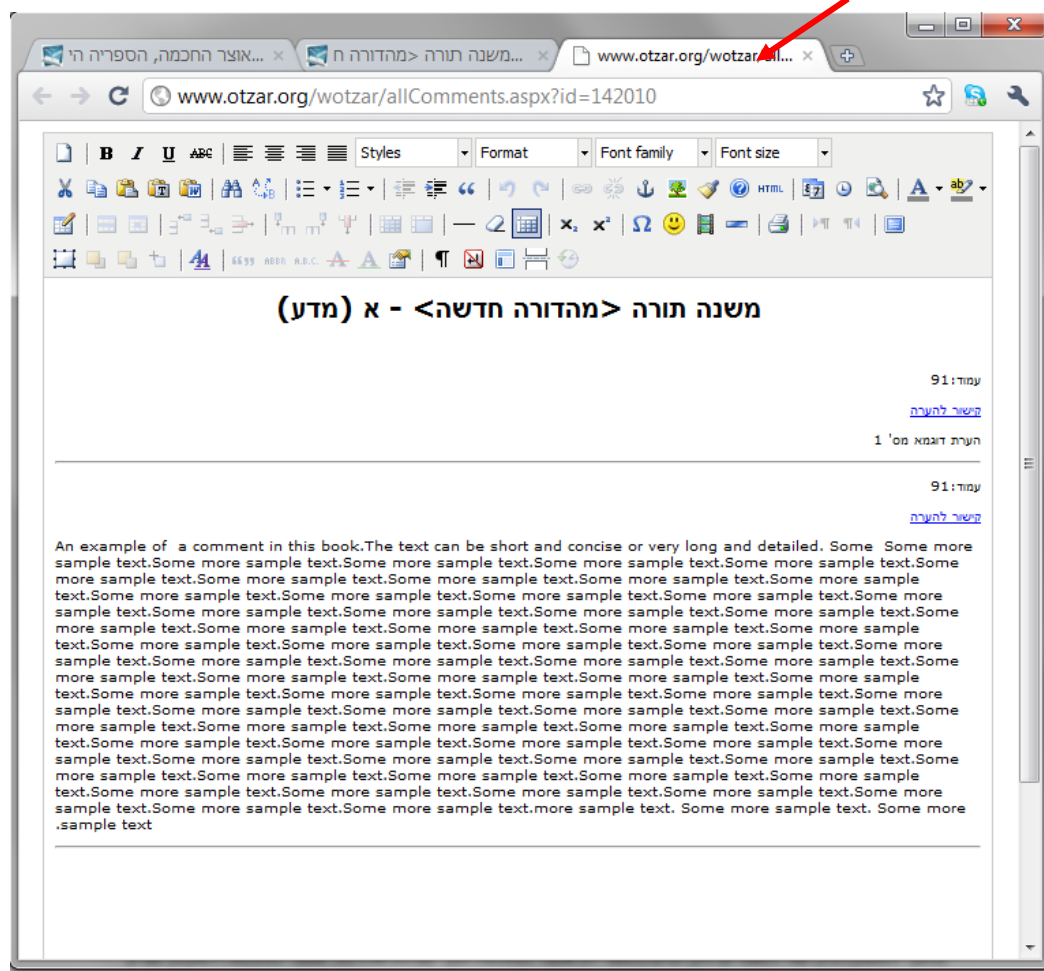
...אוצר החכמה, הספריה הי ×
...משנה תורה <מהדורה ח ×
www.otzar.org/wotzar/al... ×

www.otzar.org/wotzar/allComments.aspx?id=142010

Styles
Format
Font family
Font size
HTML

משנה תורה <מהדורה חדשה> - א (מדע)

עמוד: 91

קישור להערה

הערת דוגמא מס' 1

עמוד: 91

קישור להערה

An example of a comment in this book.The text can be short and concise or very long and detailed. Some Some more sample text.Some more sample text.Some more sample text.Some more sample text.Some more sample text.Some more sample text.Some more sample text.Some more sample text.Some more sample text.Some more sample text.Some more sample text.Some more sample text.Some more sample text.Some more sample text.Some more sample text.Some more sample text.Some more sample text.Some more sample text.Some more sample text.Some more sample text.Some more sample text.Some more sample text.Some more sample text.Some more sample text.Some more sample text.Some more sample text.Some more sample text.Some more sample text.Some more sample text.Some more sample text.Some more sample text.Some more sample text.Some more sample text.Some more sample text.Some more sample text.Some more sample text.Some more sample text.Some more sample text.Some more sample text.Some more sample text.Some more sample text.Some more sample text.Some more sample text.Some more sample text.Some more sample text.Some more sample text.Some more sample text.Some more sample text.Some more sample text.Some more sample text.Some more sample text.Some more sample text.Some more sample text.Some more sample text.Some more sample text.Some more sample text.Some more sample text.Some more sample text.Some more sample text.Some more sample text.Some more sample text.Some more sample text.Some more sample text.Some more sample text.Some more sample text.Some more sample text.Some more sample text.Some more sample text.Some more sample text.Some more sample text.Some more sample text.Some more sample text.Some more sample text.Some more sample text.Some more sample text.Some more sample text.Some more sample text.Some more sample text.Some more sample text.Some more sample text.Some more sample text.Some more sample text.Some more sample text.Some more sample text.Some more sample text.Some more sample text.more sample text. Some more sample text. Some more .sample text